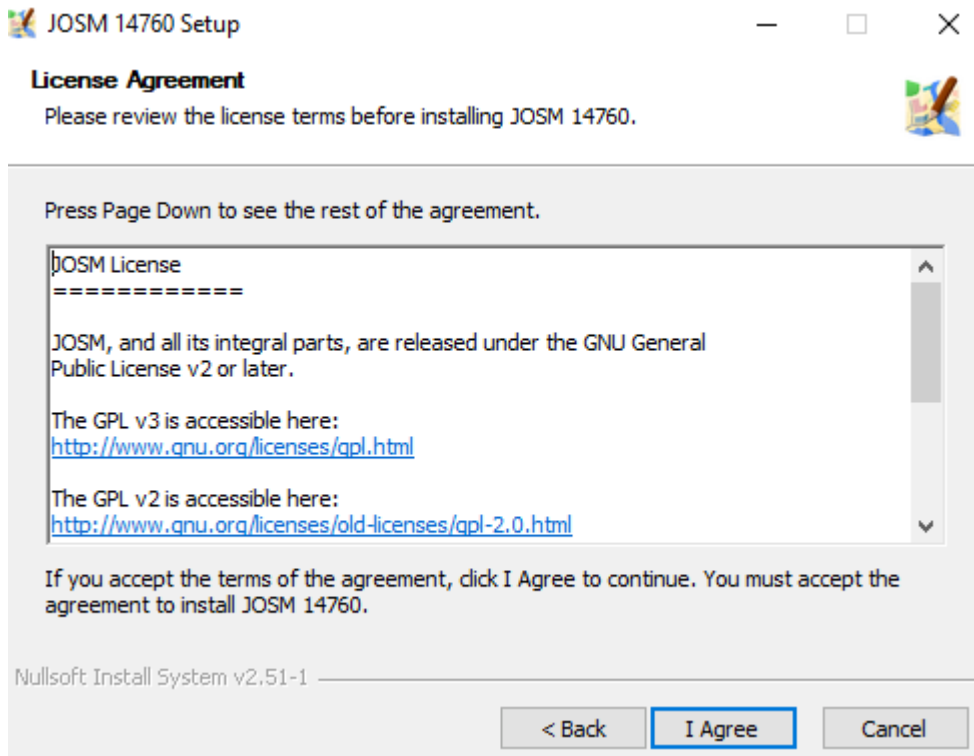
JOSM 14760 Setup

License Agreement
Please review the license terms before installing JOSM 14760.

Press Page Down to see the rest of the agreement.

JOSM License
============

JOSM, and all its integral parts, are released under the GNU General Public License v2 or later.

The GPL v3 is accessible here:
http://www.gnu.org/licenses/gpl.html

The GPL v2 is accessible here:
http://www.gnu.org/licenses/old-licenses/gpl-2.0.html

If you accept the terms of the agreement, click I Agree to continue. You must accept the agreement to install JOSM 14760.

Nullsoft Install System v2.51-1

< Back | I Agree | Cancel